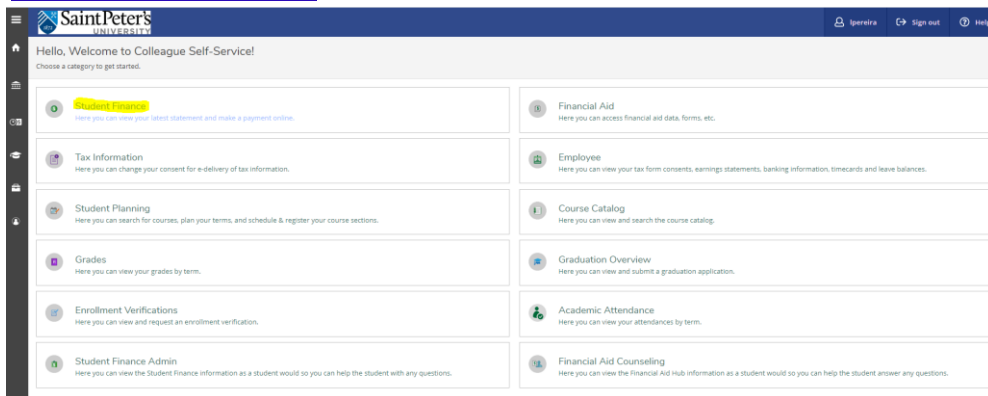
Saint Peter's UNIVERSITY

lpereira Sign out Help

Hello, Welcome to Colleague Self-Service!
Choose a category to get started.

Student Finance
Here you can view your latest statement and make a payment online.

Financial Aid
Here you can access financial aid data, forms, etc.

Tax Information
Here you can change your consent for e-delivery of tax information.

Employee
Here you can view your tax form consents, earnings statements, banking information, timecards and leave balances.

Student Planning
Here you can search for courses, plan your terms, and schedule & register your course sections.

Course Catalog
Here you can view and search the course catalog.

Grades
Here you can view your grades by term.

Graduation Overview
Here you can view and submit a graduation application.

Enrollment Verifications
Here you can view and request an enrollment verification.

Academic Attendance
Here you can view your attendances by term.

Student Finance Admin
Here you can view the Student Finance information as a student would so you can help the student with any questions.

Financial Aid Counseling
Here you can view the Financial Aid Hub information as a student would so you can help the student answer any questions.